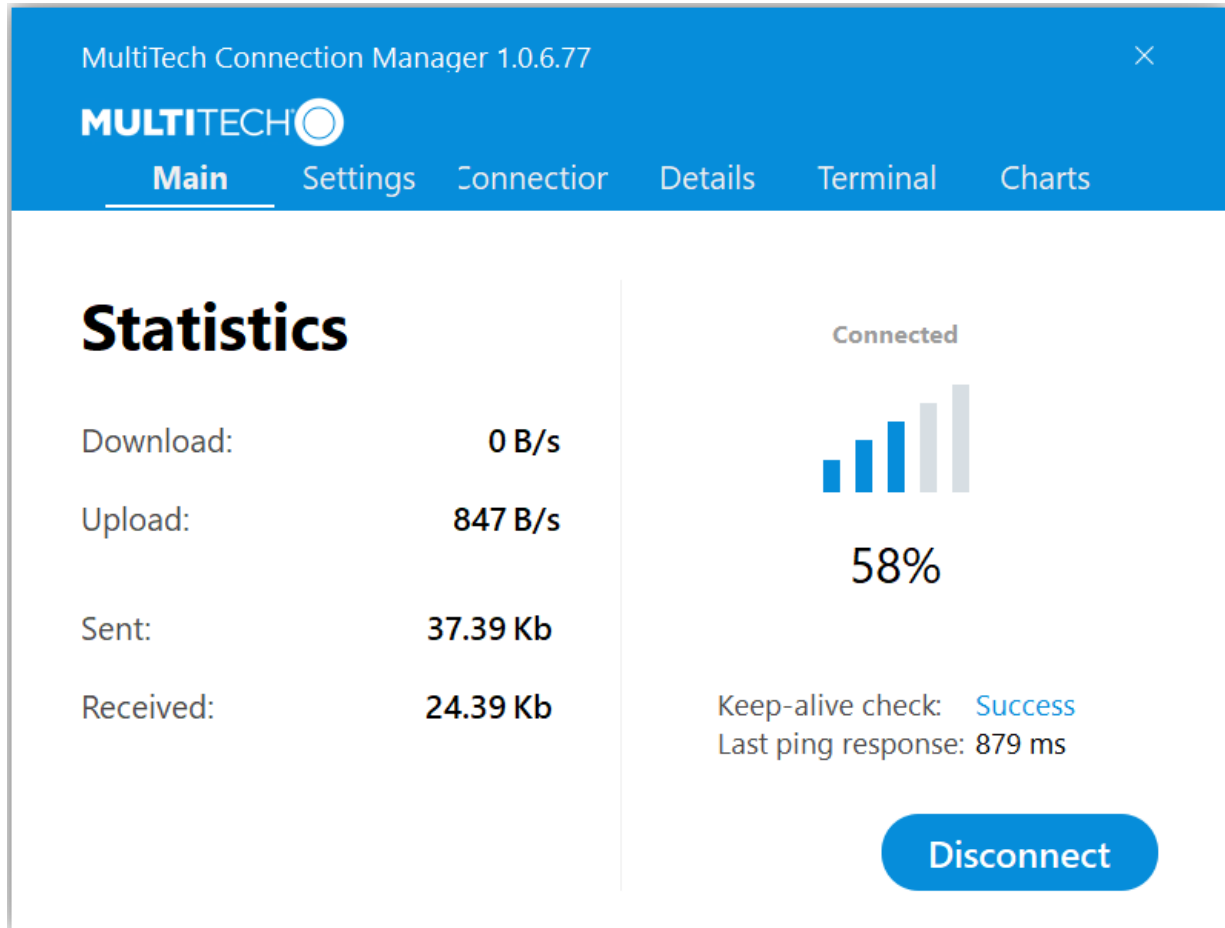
MultiTech Connection Manager 1.0.6.77

×

MULTITECH

Main Settings Connectior Details Terminal Charts

Statistics

Download: 0 B/s

Upload: 847 B/s

Sent: 37.39 Kb

Received: 24.39 Kb

Connected

58%

Keep-alive check: Success
Last ping response: 879 ms

Disconnect